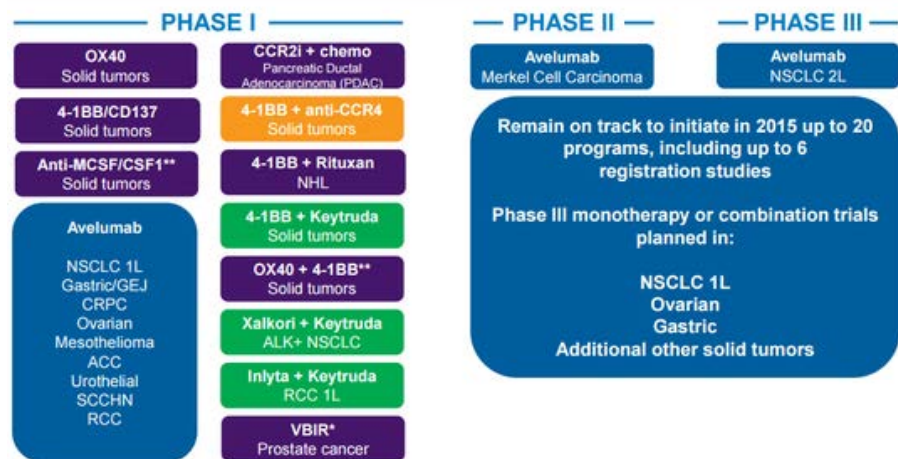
PHASE I

OX40
Solid tumors

4-1BB/CD137
Solid tumors

Anti-MCSF/CSF1**
Solid tumors

Avelumab

NSCLC 1L
Gastric/GEJ
CRPC
Ovarian
Mesothelioma
ACC
Urothelial
SCCHN
RCC

CCR2i + chemo
Pancreatic Ductal Adenocarcinoma (PDAC)

4-1BB + anti-CCR4
Solid tumors

4-1BB + Rituxan
NHL

4-1BB + Keytruda
Solid tumors

OX40 + 4-1BB**
Solid tumors

Xalkori + Keytruda
ALK+ NSCLC

Inlyta + Keytruda
RCC 1L

VBIR*
Prostate cancer

PHASE II

Avelumab
Merkel Cell Carcinoma

PHASE III

Avelumab
NSCLC 2L

Remain on track to initiate in 2015 up to 20 programs, including up to 6 registration studies

Phase III monotherapy or combination trials planned in:

NSCLC 1L
Ovarian
Gastric
Additional other solid tumors